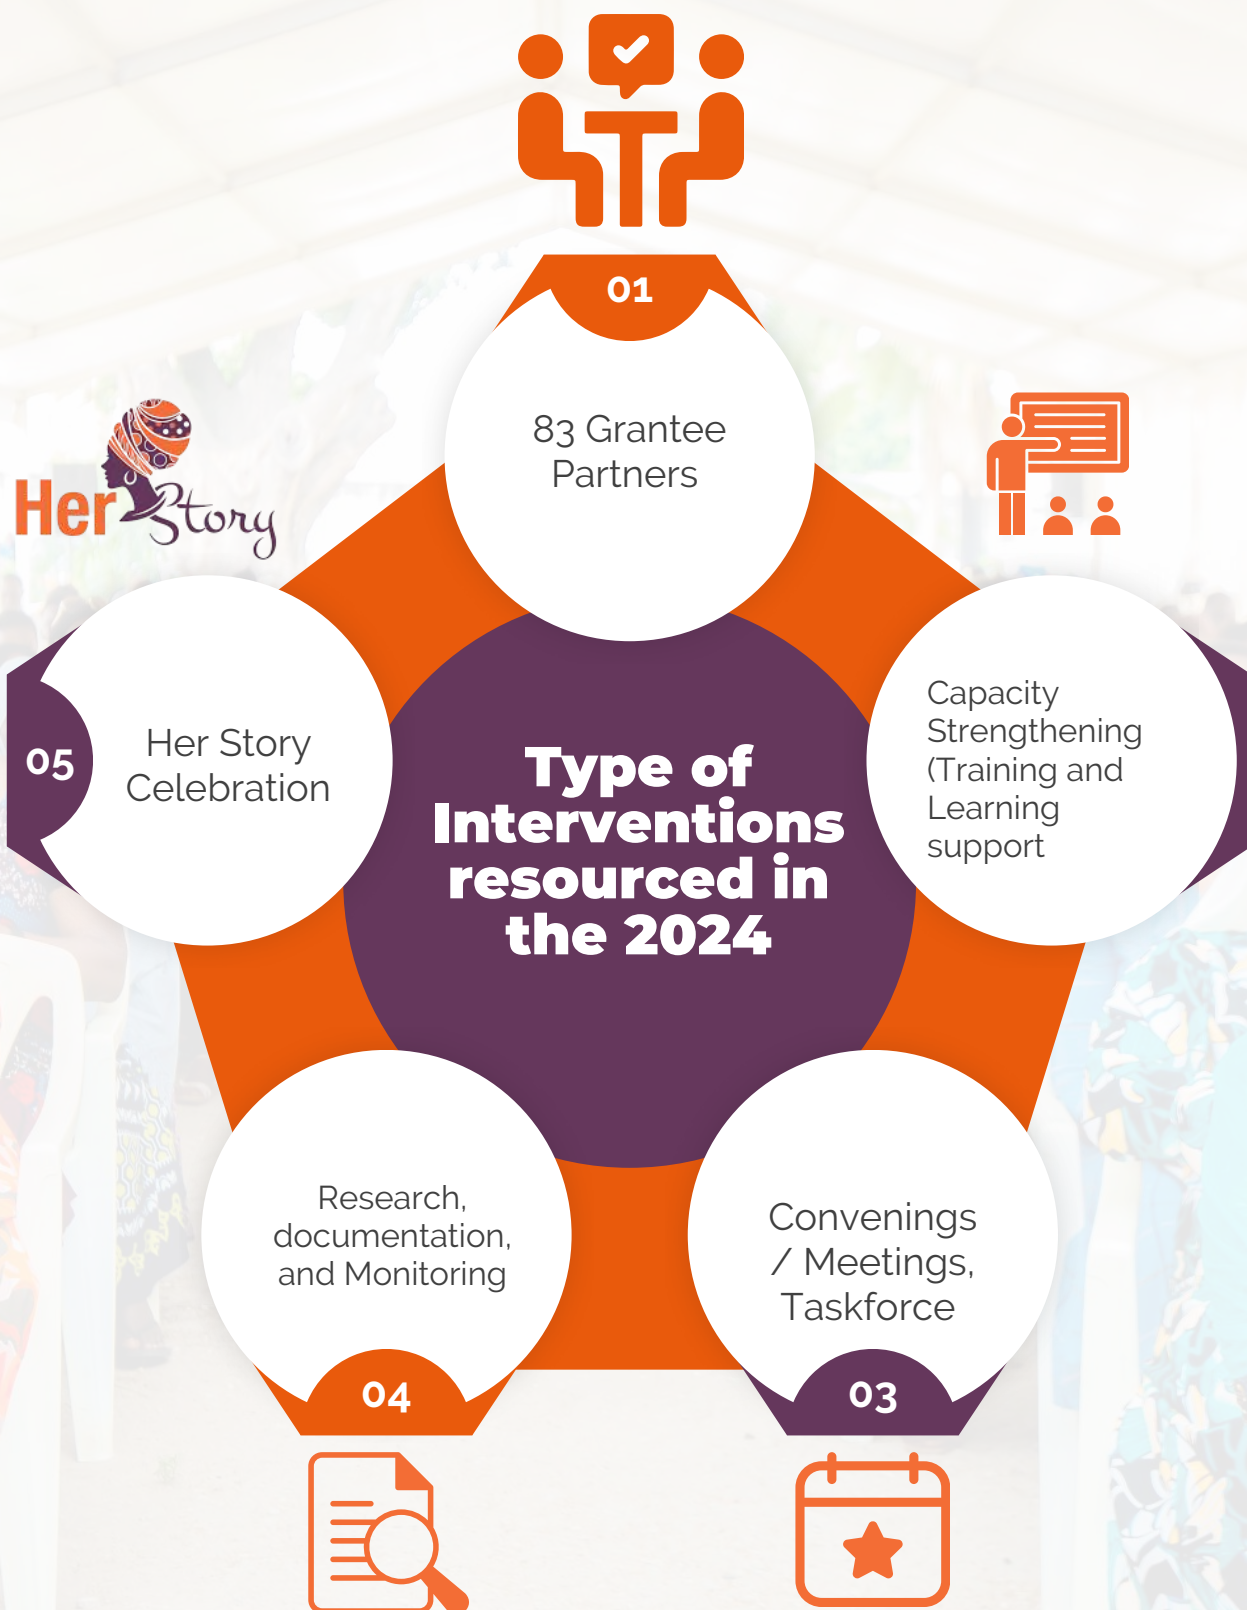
01

83 Grantee Partners

Her Story

05

Her Story Celebration

Type of Interventions resourced in the 2024

Capacity Strengthening (Training and Learning support

Research, documentation, and Monitoring

04

Convenings / Meetings, Taskforce

03